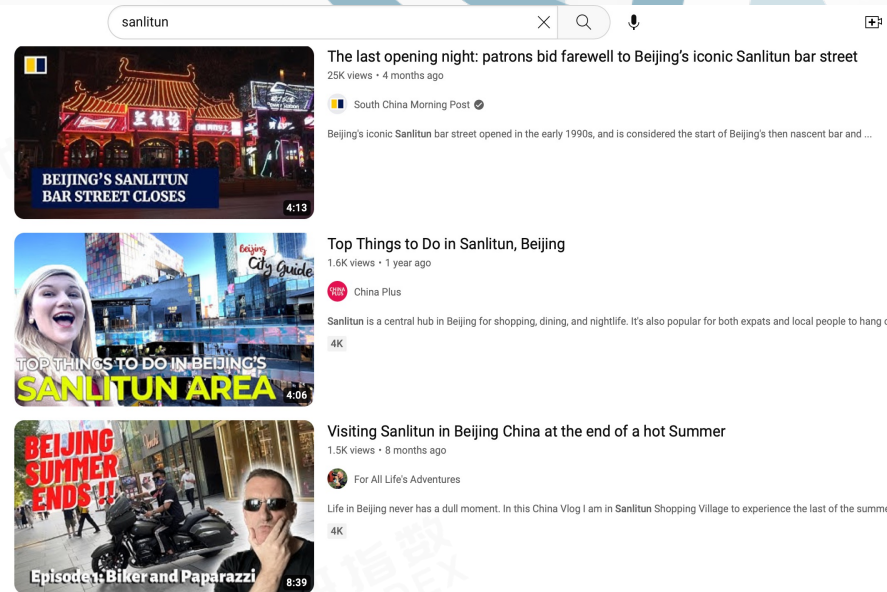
sanlitun

BEIJING'S SANLITUN BAR STREET CLOSES

4:13

The last opening night: patrons bid farewell to Beijing's iconic Sanlitun bar street

25K views • 4 months ago

South China Morning Post

Beijing's iconic Sanlitun bar street opened in the early 1990s, and is considered the start of Beijing's then nascent bar and ...

Beijing City Guide

TOP THINGS TO DO IN BEIJING'S SANLITUN AREA

4:06

Top Things to Do in Sanlitun, Beijing

1.6K views • 1 year ago

China Plus

Sanlitun is a central hub in Beijing for shopping, dining, and nightlife. It's also popular for both expats and local people to hang o

4K

BEIJING SUMMER ENDS!!

Episode 1: Biker and Paparazzi

8:39

Visiting Sanlitun in Beijing China at the end of a hot Summer

1.5K views • 8 months ago

For All Life's Adventures

Life in Beijing never has a dull moment. In this China Vlog I am in Sanlitun Shopping Village to experience the last of the summe

4K